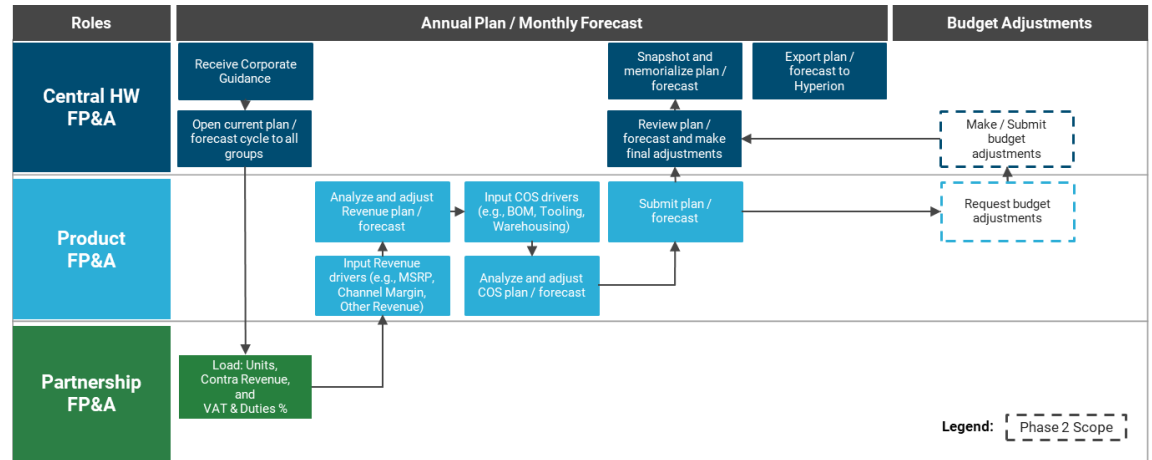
Roles

Annual Plan / Monthly Forecast

Budget Adjustments

Central HW FP&A

Receive Corporate Guidance

Open current plan / forecast cycle to all groups

Snapshot and memorialize plan / forecast

Export plan / forecast to Hyperion

Review plan / forecast and make final adjustments

Make / Submit budget adjustments

Product FP&A

Analyze and adjust Revenue plan / forecast

Input COS drivers (e.g., BOM, Tooling, Warehousing)

Submit plan / forecast

Request budget adjustments

Input Revenue drivers (e.g., MSRP, Channel Margin, Other Revenue)

Analyze and adjust COS plan / forecast

Partnership FP&A

Load: Units, Contra Revenue, and VAT & Duties %

Legend: Phase 2 Scope